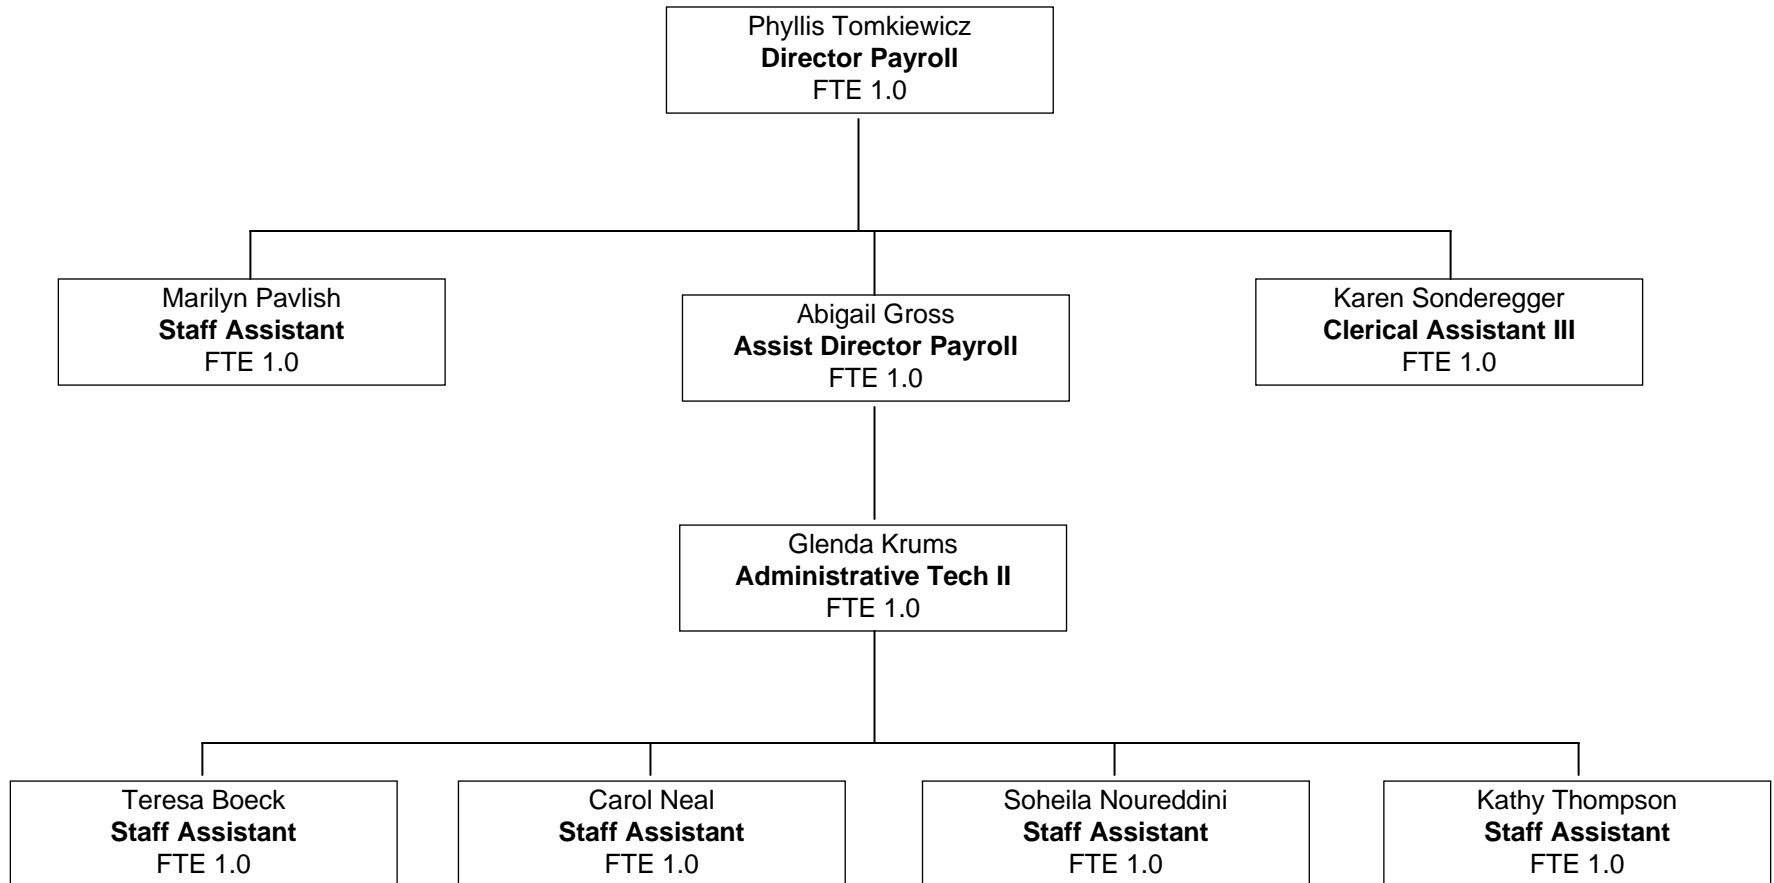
Phyllis Tomkiewicz
**Director Payroll**
FTE 1.0

Marilyn Pavlish
**Staff Assistant**
FTE 1.0

Abigail Gross
**Assist Director Payroll**
FTE 1.0

Karen Sonderegger
**Clerical Assistant III**
FTE 1.0

Glenda Krums
**Administrative Tech II**
FTE 1.0

Teresa Boeck
**Staff Assistant**
FTE 1.0

Carol Neal
**Staff Assistant**
FTE 1.0

Soheila Noureddini
**Staff Assistant**
FTE 1.0

Kathy Thompson
**Staff Assistant**
FTE 1.0